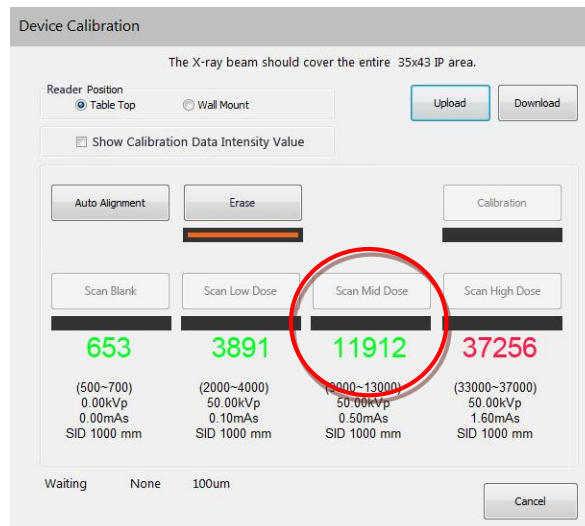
Device Calibration

The X-ray beam should cover the entire 35x43 IP area.

Reader Position
Table Top
Wall Mount

Upload
Download

Show Calibration Data Intensity Value

Auto Alignment
Erase
Calibration

Scan Blank
Scan Low Dose
Scan Mid Dose
Scan High Dose

653
3891
11912
37256

(500~700)
0.00kVp
0.00mAs
SID 1000 mm

(2000~4000)
50.00kVp
0.10mAs
SID 1000 mm

(9000~13000)
50.00kVp
0.50mAs
SID 1000 mm

(33000~37000)
50.00kVp
1.60mAs
SID 1000 mm

Waiting
None
100um

Cancel